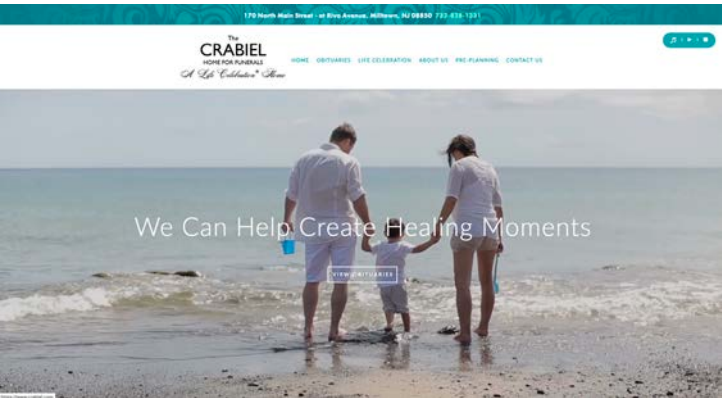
170 North Main Street • at Elva Avenue, Milltown, NJ 08850 732-828-1501

The
CRABIEL
HOME FOR FUNERALS
A Life Celebration® Home

HOME OBITUARIES LIFE CELEBRATION ABOUT US PRE-PLANNING CONTACT US

We Can Help Create Healing Moments

VIEW OBITUARIES